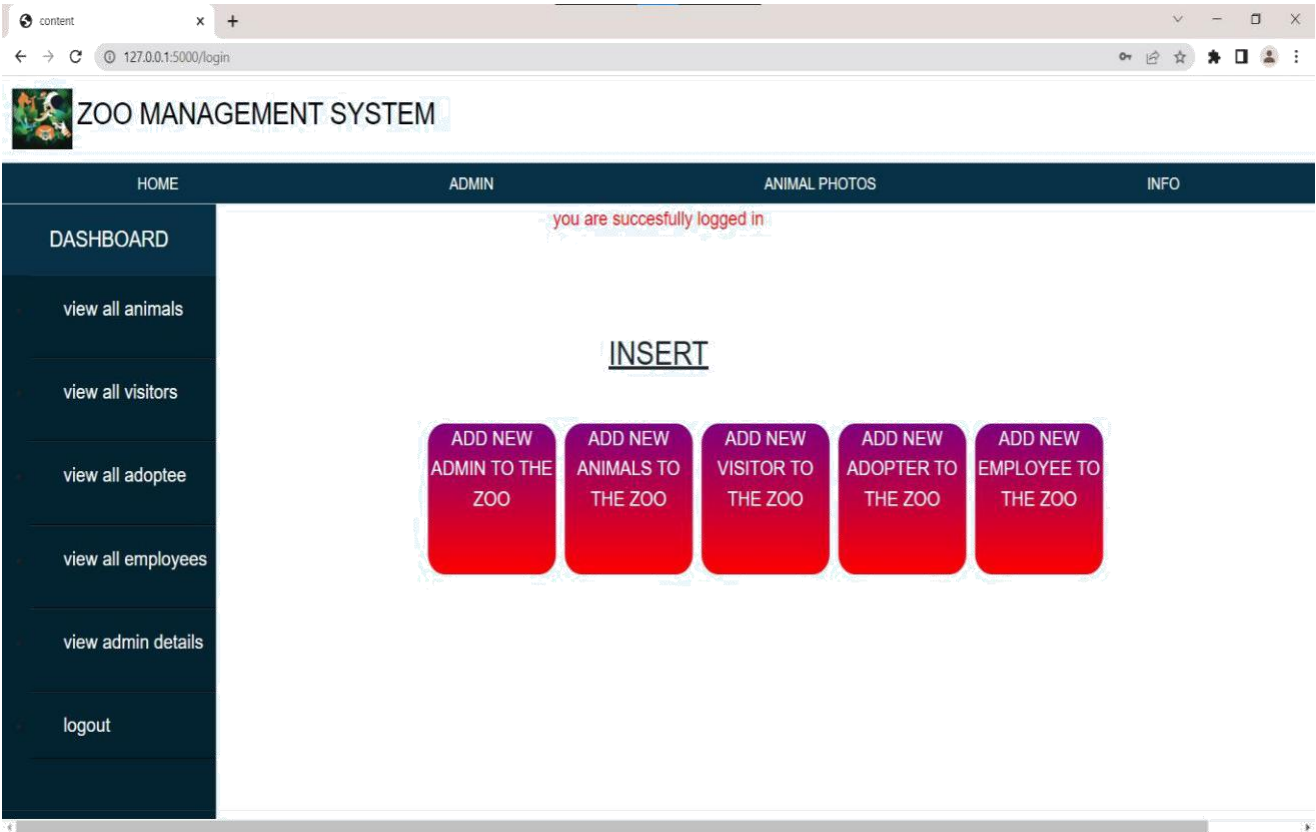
content

127.0.0.1:5000/login

ZOO MANAGEMENT SYSTEM

HOME ADMIN ANIMAL PHOTOS INFO

DASHBOARD

view all animals

view all visitors

view all adoptee

view all employees

view admin details

logout

you are succesfully logged in

INSERT

ADD NEW ADMIN TO THE ZOO

ADD NEW ANIMALS TO THE ZOO

ADD NEW VISITOR TO THE ZOO

ADD NEW ADOPTER TO THE ZOO

ADD NEW EMPLOYEE TO THE ZOO